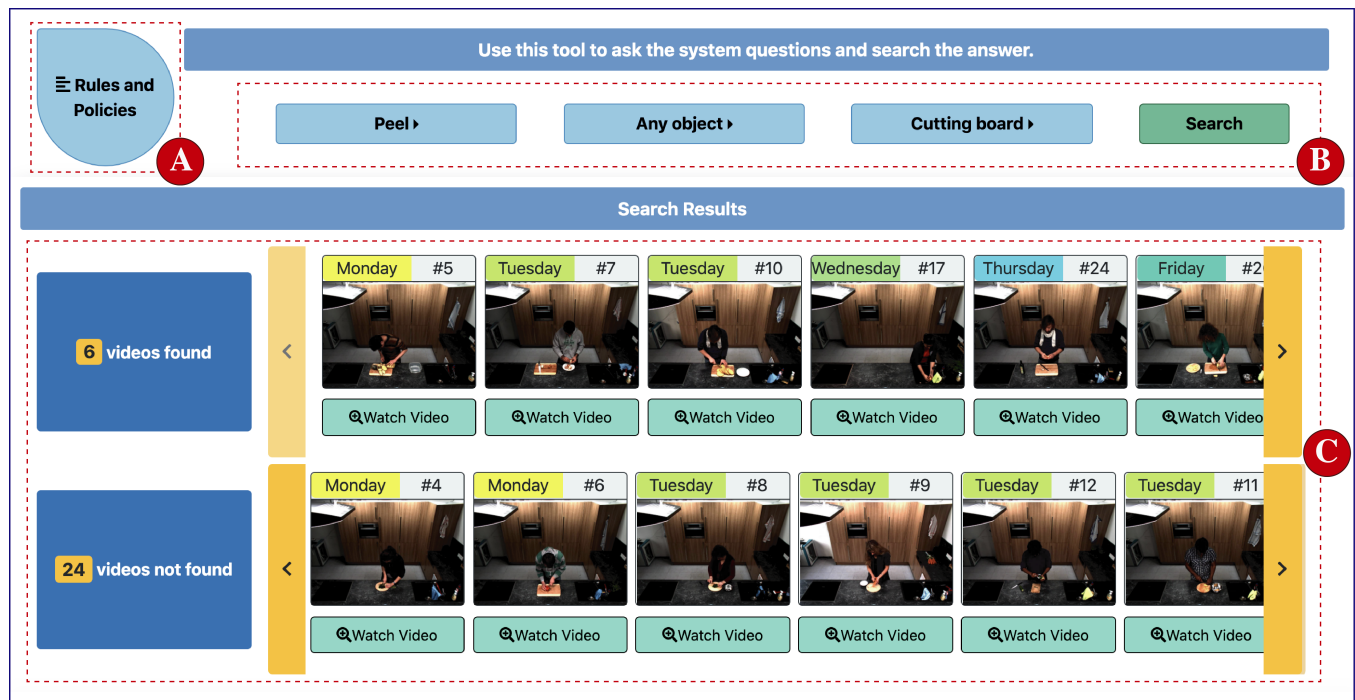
Rules and Policies

A

Use this tool to ask the system questions and search the answer.

Peel ▸

Any object ▸

Cutting board ▸

Search

B

Search Results

6 videos found

‹

| Monday | #5 |
|---|---|

Watch Video

| Tuesday | #7 |
|---|---|

Watch Video

| Tuesday | #10 |
|---|---|

Watch Video

| Wednesday | #17 |
|---|---|

Watch Video

| Thursday | #24 |
|---|---|

Watch Video

| Friday | #2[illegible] |
|---|---|

Watch Video

›

C

24 videos not found

‹

| Monday | #4 |
|---|---|

Watch Video

| Monday | #6 |
|---|---|

Watch Video

| Tuesday | #8 |
|---|---|

Watch Video

| Tuesday | #9 |
|---|---|

Watch Video

| Tuesday | #12 |
|---|---|

Watch Video

| Tuesday | #11 |
|---|---|

Watch Video

›